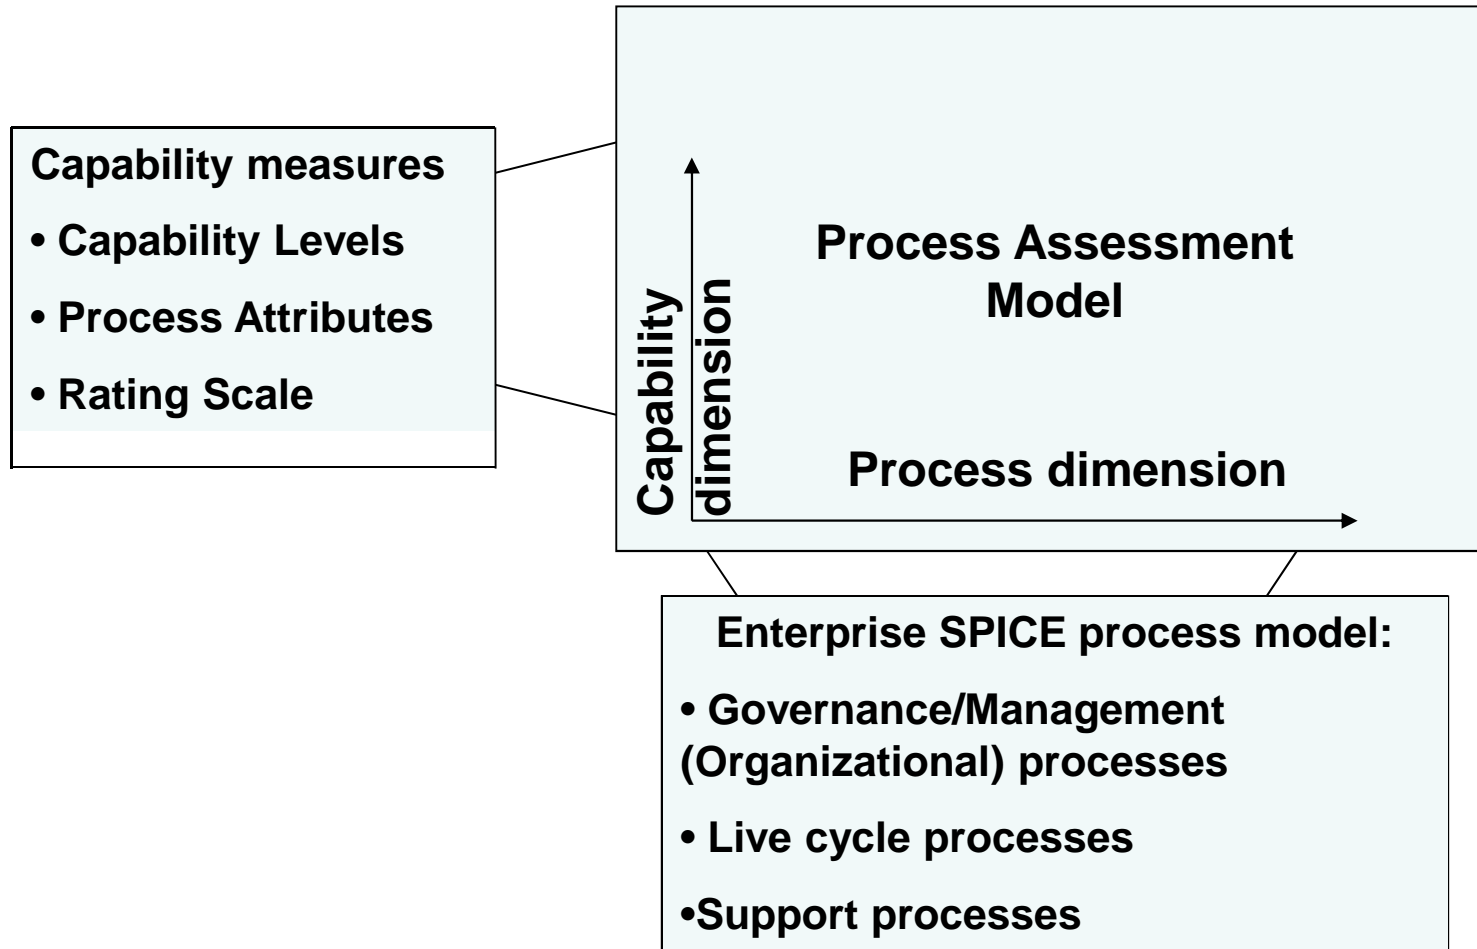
Capability measures

• Capability Levels

• Process Attributes

• Rating Scale

Capability dimension

Process Assessment Model

Process dimension

Enterprise SPICE process model:

• Governance/Management (Organizational) processes

• Live cycle processes

•Support processes